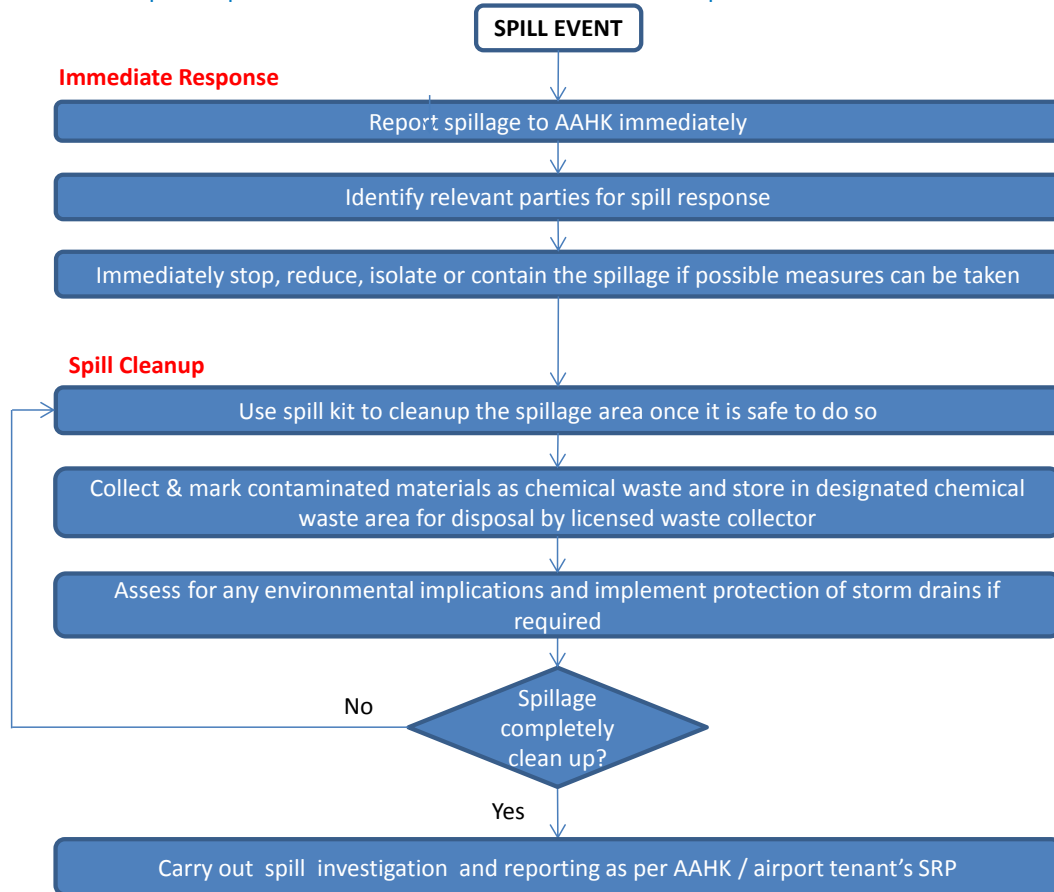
SPILL EVENT

Immediate Response

Report spillage to AAHK immediately

Identify relevant parties for spill response

Immediately stop, reduce, isolate or contain the spillage if possible measures can be taken

Spill Cleanup

Use spill kit to cleanup the spillage area once it is safe to do so

Collect & mark contaminated materials as chemical waste and store in designated chemical waste area for disposal by licensed waste collector

Assess for any environmental implications and implement protection of storm drains if required

Spillage completely clean up?

No

Yes

Carry out spill investigation and reporting as per AAHK / airport tenant's SRP